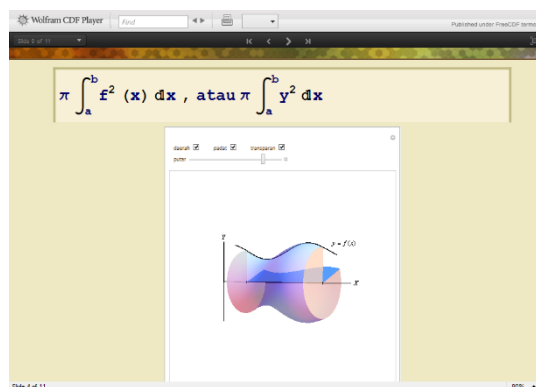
Wolfram CDF Player

Find

Published under FreeCDF terms

Slide 2 of 11

$\pi \int_a^b f^2 (x)\, dx$ , atau $\pi \int_a^b y^2\, dx$

daerah ☑ pedal ☑ transparan ☑

putar

$y$

$y = f(x)$

$x$

Slide 2 of 11

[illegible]%